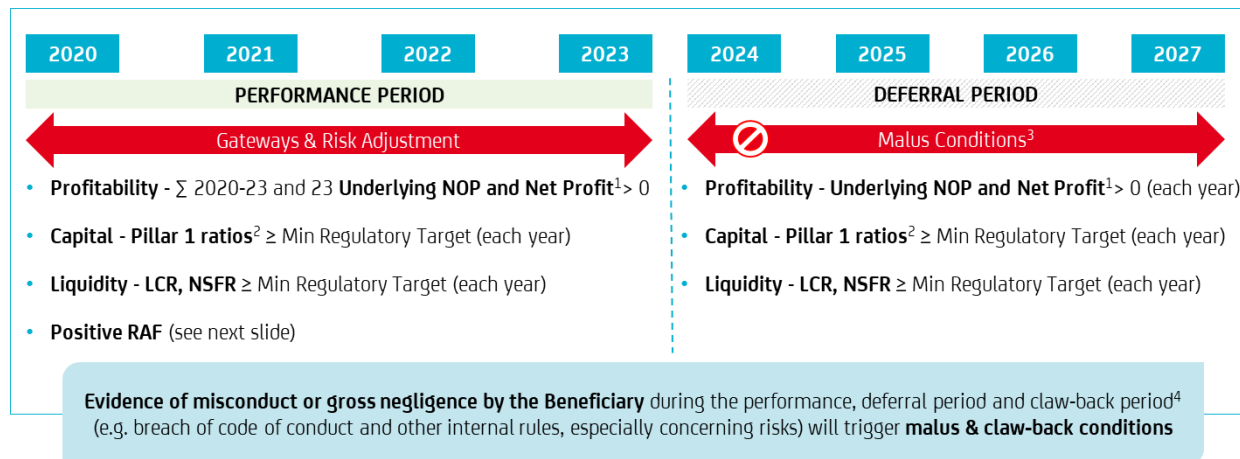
2020 2021 2022 2023 2024 2025 2026 2027

PERFORMANCE PERIOD

DEFERRAL PERIOD

Gateways & Risk Adjustment

Malus Conditions$^3$

• **Profitability** - $\sum$ 2020-23 and 23 **Underlying NOP and Net Profit**$^1$> 0

• **Capital - Pillar 1 ratios**$^2$ ≥ Min Regulatory Target (each year)

• **Liquidity - LCR, NSFR** ≥ Min Regulatory Target (each year)

• **Positive RAF** (see next slide)

• **Profitability - Underlying NOP and Net Profit**$^1$> 0 (each year)

• **Capital - Pillar 1 ratios**$^2$ ≥ Min Regulatory Target (each year)

• **Liquidity - LCR, NSFR** ≥ Min Regulatory Target (each year)

**Evidence of misconduct or gross negligence by the Beneficiary** during the performance, deferral period and claw-back period$^4$ (e.g. breach of code of conduct and other internal rules, especially concerning risks) will trigger **malus & claw-back conditions**